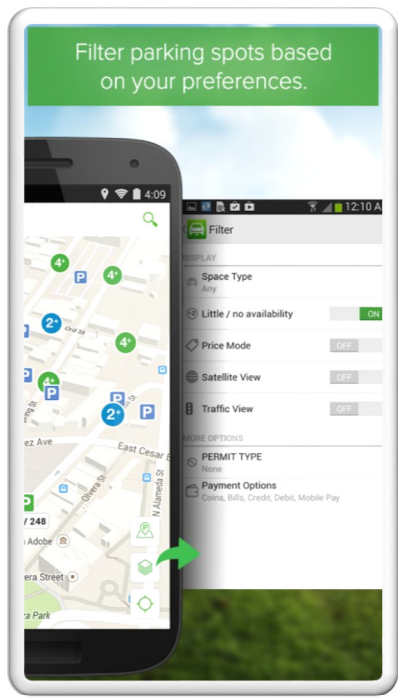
Filter parking spots based on your preferences.

4:09

4+
P
4+
2+
Ord St
4+
4+
P
P
2+
P
ez Ave
East Cesar E
Olvera St
N Alameda St
/ 248
Adobe
era Street
era Park

12:10 A
Filter
DISPLAY
Space Type
Any
Little / no availability
ON
Price Mode
OFF
Satellite View
OFF
Traffic View
OFF
MORE OPTIONS
PERMIT TYPE
None
Payment Options
Coins, Bills, Credit, Debit, Mobile Pay